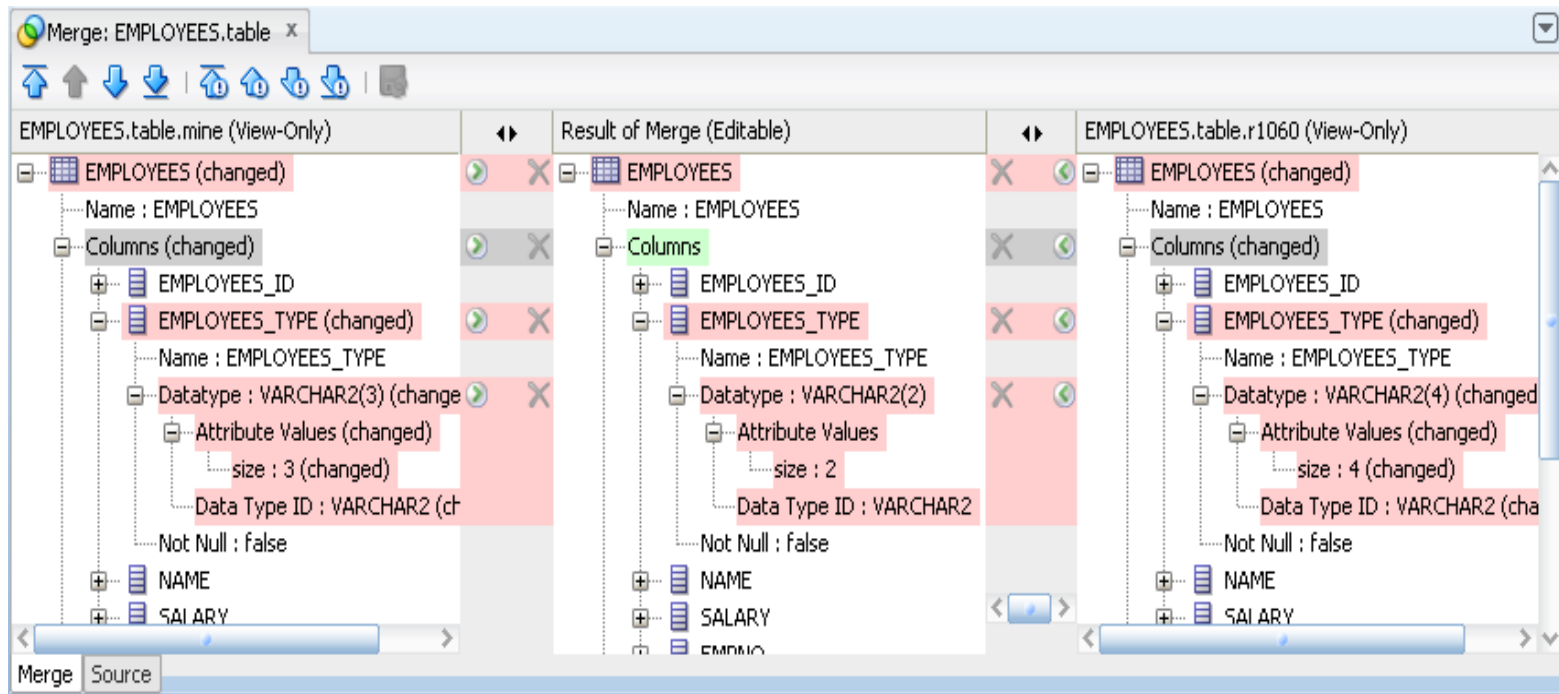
Merge: EMPLOYEES.table ×

EMPLOYEES.table.mine (View-Only)

EMPLOYEES (changed)
Name : EMPLOYEES
Columns (changed)
EMPLOYEES_ID
EMPLOYEES_TYPE (changed)
Name : EMPLOYEES_TYPE
Datatype : VARCHAR2(3) (change
Attribute Values (changed)
size : 3 (changed)
Data Type ID : VARCHAR2 (ch
Not Null : false
NAME
SALARY

Result of Merge (Editable)

EMPLOYEES
Name : EMPLOYEES
Columns
EMPLOYEES_ID
EMPLOYEES_TYPE
Name : EMPLOYEES_TYPE
Datatype : VARCHAR2(2)
Attribute Values
size : 2
Data Type ID : VARCHAR2
Not Null : false
NAME
SALARY
EMPNO

EMPLOYEES.table.r1060 (View-Only)

EMPLOYEES (changed)
Name : EMPLOYEES
Columns (changed)
EMPLOYEES_ID
EMPLOYEES_TYPE (changed)
Name : EMPLOYEES_TYPE
Datatype : VARCHAR2(4) (changed
Attribute Values (changed)
size : 4 (changed)
Data Type ID : VARCHAR2 (cha
Not Null : false
NAME
SALARY

Merge Source